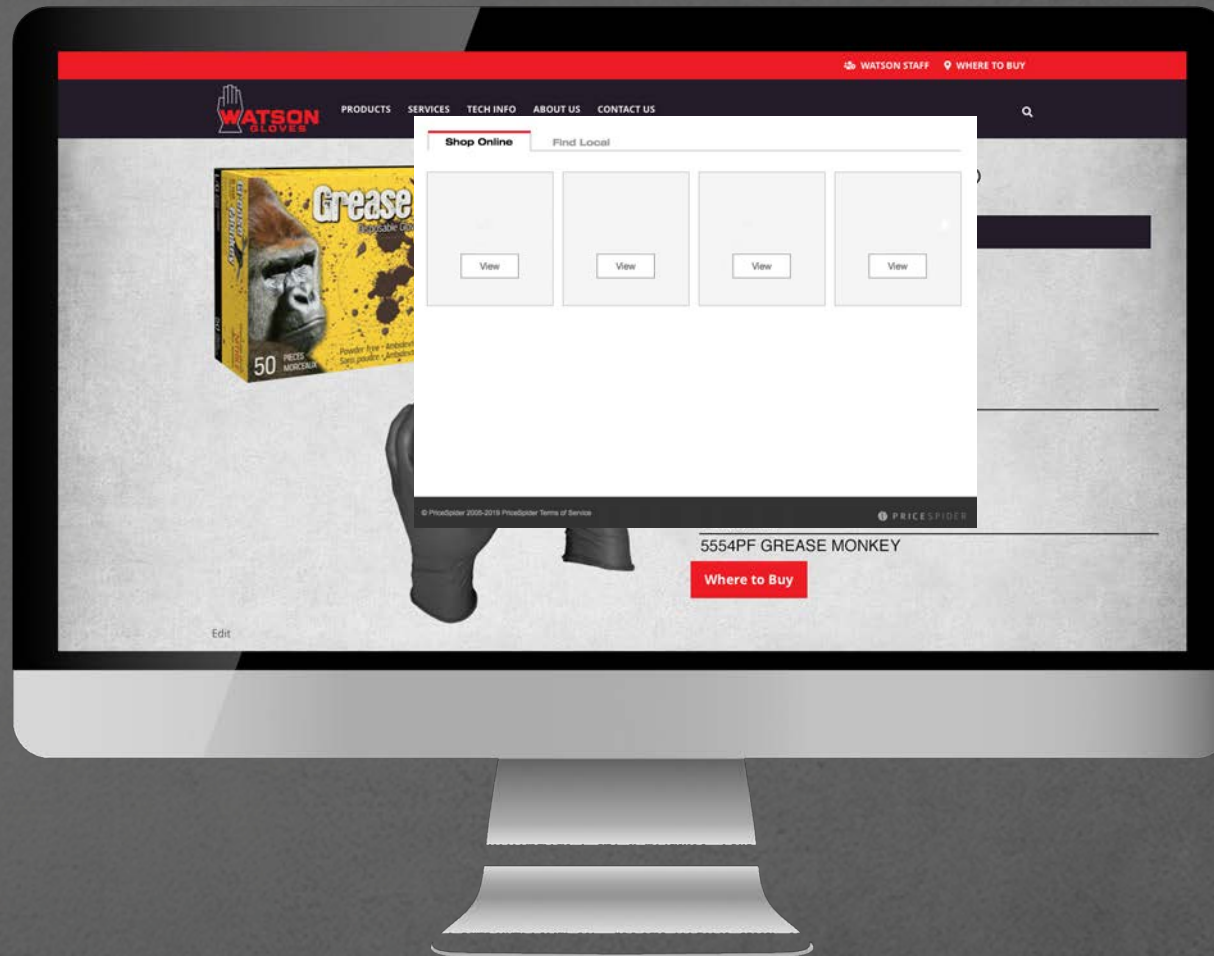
WATSON STAFF WHERE TO BUY

WATSON GLOVES

PRODUCTS SERVICES TECH INFO ABOUT US CONTACT US

Shop Online Find Local

View View View View

© PriceSpider 2005-2019 PriceSpider Terms of Service

PRICESPIDER

Grease

Disposable Gl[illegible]

Grease Monkey

50 PIECES MORCEAUX

Powder-free • Ambidextrous
Sans poudre • Ambidextre

)

5554PF GREASE MONKEY

Where to Buy

Edit